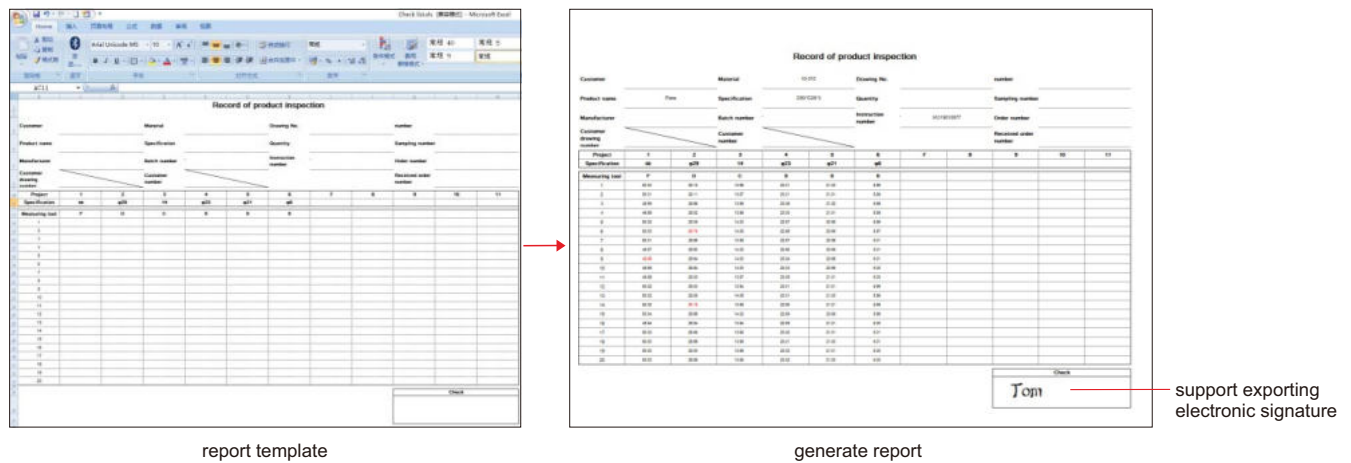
Record of product inspection

| Customer | | Material | | Drawing No. | | number | |
|---|---|---|---|---|---|---|---|
| Product name | | Specification | | Quantity | | Sampling number | |
| Manufacturer | | Batch number | | Instruction number | | Order number | |
| Customer drawing number | | Customer number | | | | Received order number | |

| Project | 1 | 2 | 3 | 4 | 5 | 6 | 7 | 8 | 9 | 10 | 11 |
|---|---|---|---|---|---|---|---|---|---|---|---|
| Specification | | φ29 | 14 | φ23 | φ21 | φ8 | | | | | |
| Measuring tool | | | | | | | | | | | |

Check

report template

Record of product inspection

| Customer | | Material | | Drawing No. | | number | |
|---|---|---|---|---|---|---|---|
| Product name | | Specification | | Quantity | | Sampling number | |
| Manufacturer | | Batch number | | Instruction number | | Order number | |
| Customer drawing number | | Customer number | | | | Received order number | |

| Project | 1 | 2 | 3 | 4 | 5 | 6 | 7 | 8 | 9 | 10 | 11 |
|---|---|---|---|---|---|---|---|---|---|---|---|
| Specification | | φ29 | 14 | φ23 | φ21 | φ8 | | | | | |
| Measuring tool | | | | | | | | | | | |

Check

Tom

support exporting electronic signature

generate report